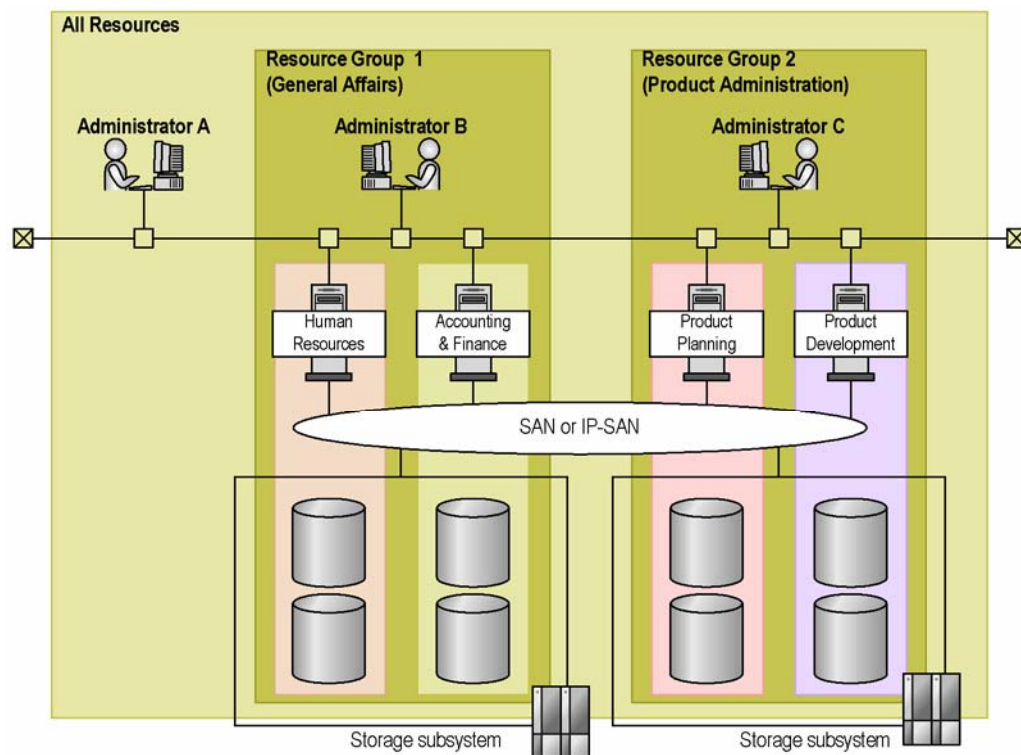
All Resources

Resource Group 1
(General Affairs)

Resource Group 2
(Product Administration)

Administrator A

Administrator B

Administrator C

Human Resources

Accounting & Finance

Product Planning

Product Development

SAN or IP-SAN

Storage subsystem

Storage subsystem